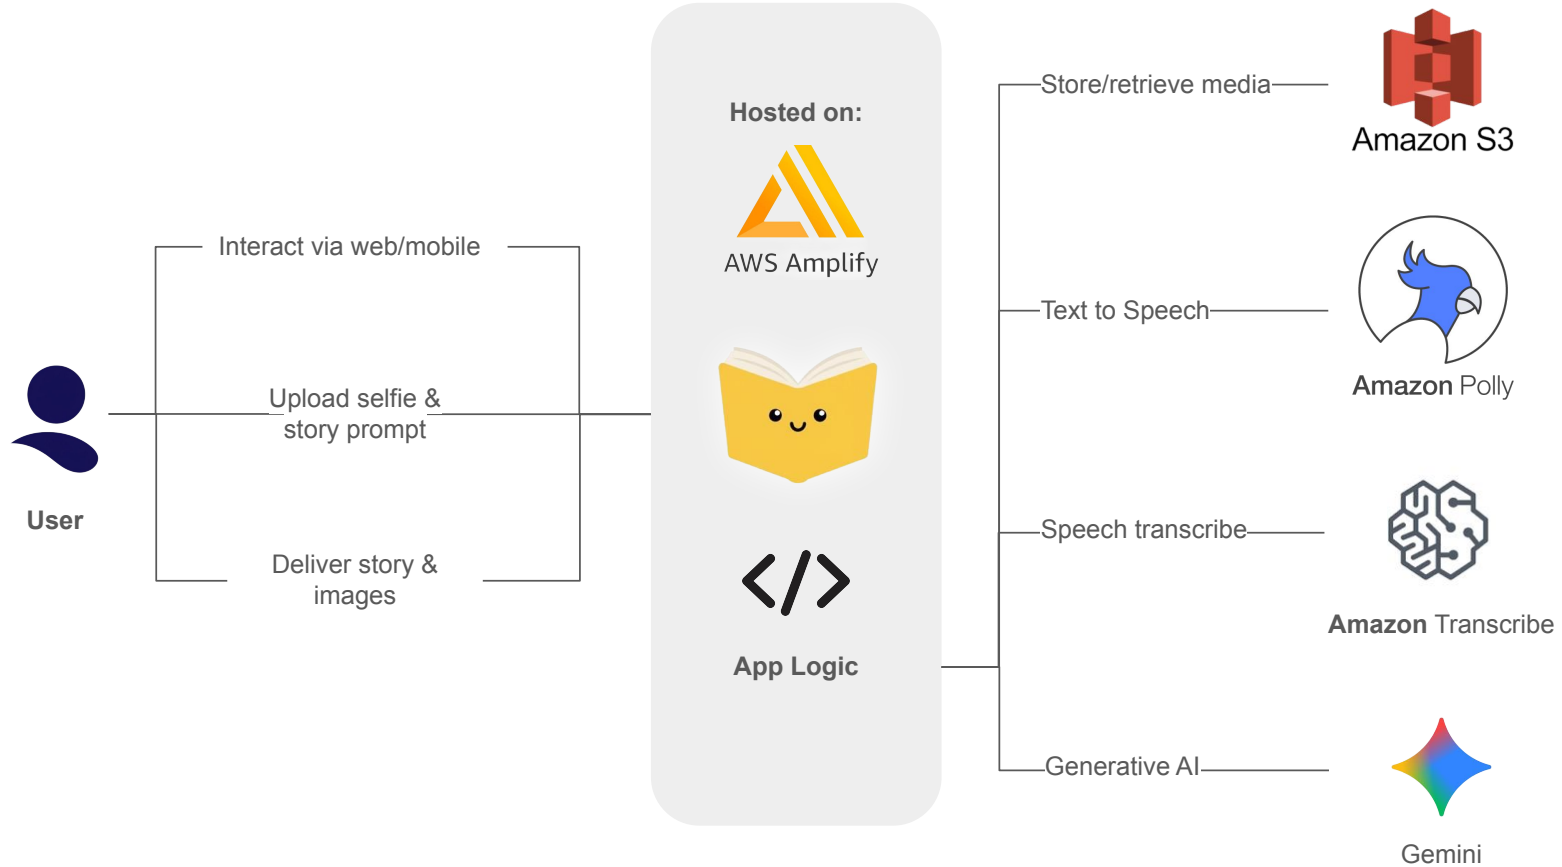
User

Interact via web/mobile

Upload selfie & story prompt

Deliver story & images

Hosted on:

AWS Amplify

</>

App Logic

Store/retrieve media

Amazon S3

Text to Speech

Amazon Polly

Speech transcribe

Amazon Transcribe

Generative AI

Gemini